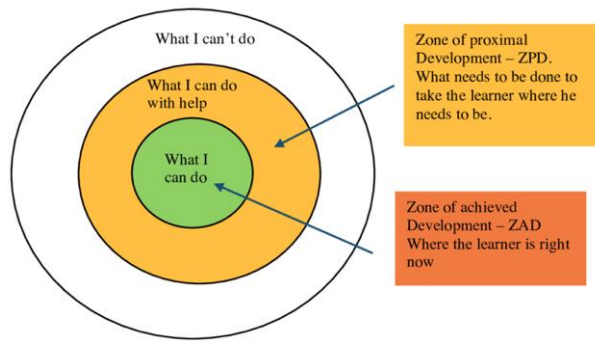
What I can't do

What I can do with help

What I can do

Zone of proximal Development – ZPD. What needs to be done to take the learner where he needs to be.

Zone of achieved Development – ZAD Where the learner is right now